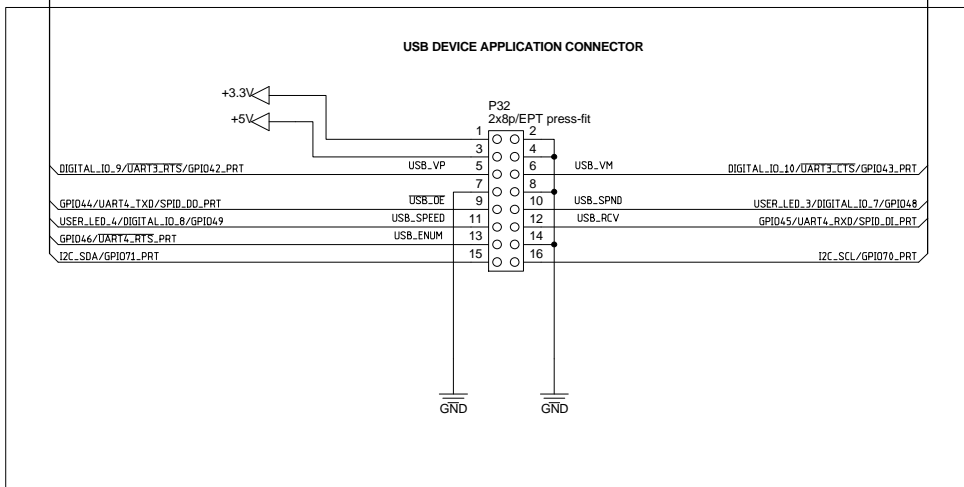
USB DEVICE APPLICATION CONNECTOR

+3.3V
+5V

P32
2x8p/EPT press-fit

DIGITAL_IO_9/$\overline{\text{UART3\_RTS}}$/GPIO42_PRT
USB_VP
GPIO44/UART4_TXD/SPID_DO_PRT
$\overline{\text{USB\_OE}}$
USER_LED_4/DIGITAL_IO_8/GPIO49
USB_SPEED
GPIO46/$\overline{\text{UART4\_RTS}}$_PRT
USB_ENUM
I2C_SDA/GPIO71_PRT

1
2
3
4
5
6
7
8
9
10
11
12
13
14
15
16

USB_VM
DIGITAL_IO_10/$\overline{\text{UART3\_CTS}}$/GPIO43_PRT
USB_SPND
USER_LED_3/DIGITAL_IO_7/GPIO48
USB_RCV
GPIO45/UART4_RXD/SPID_DI_PRT
I2C_SCL/GPIO70_PRT

GND
GND